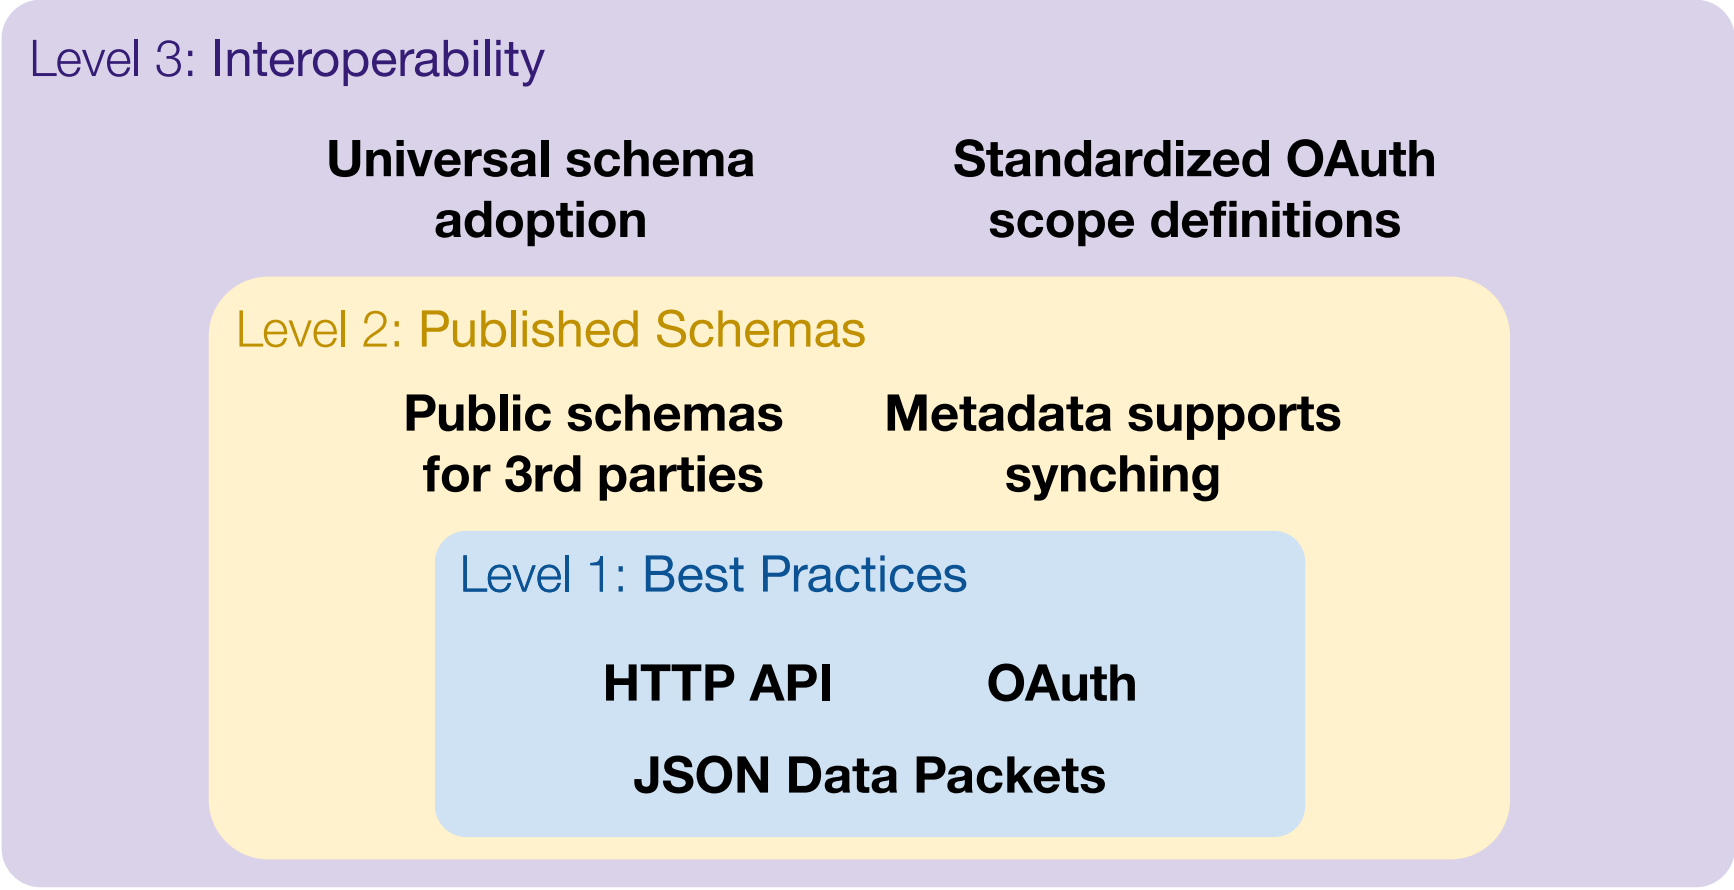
Level 3: Interoperability

Universal schema adoption

Standardized OAuth scope definitions

Level 2: Published Schemas

Public schemas for 3rd parties

Metadata supports synching

Level 1: Best Practices

HTTP API

OAuth

JSON Data Packets